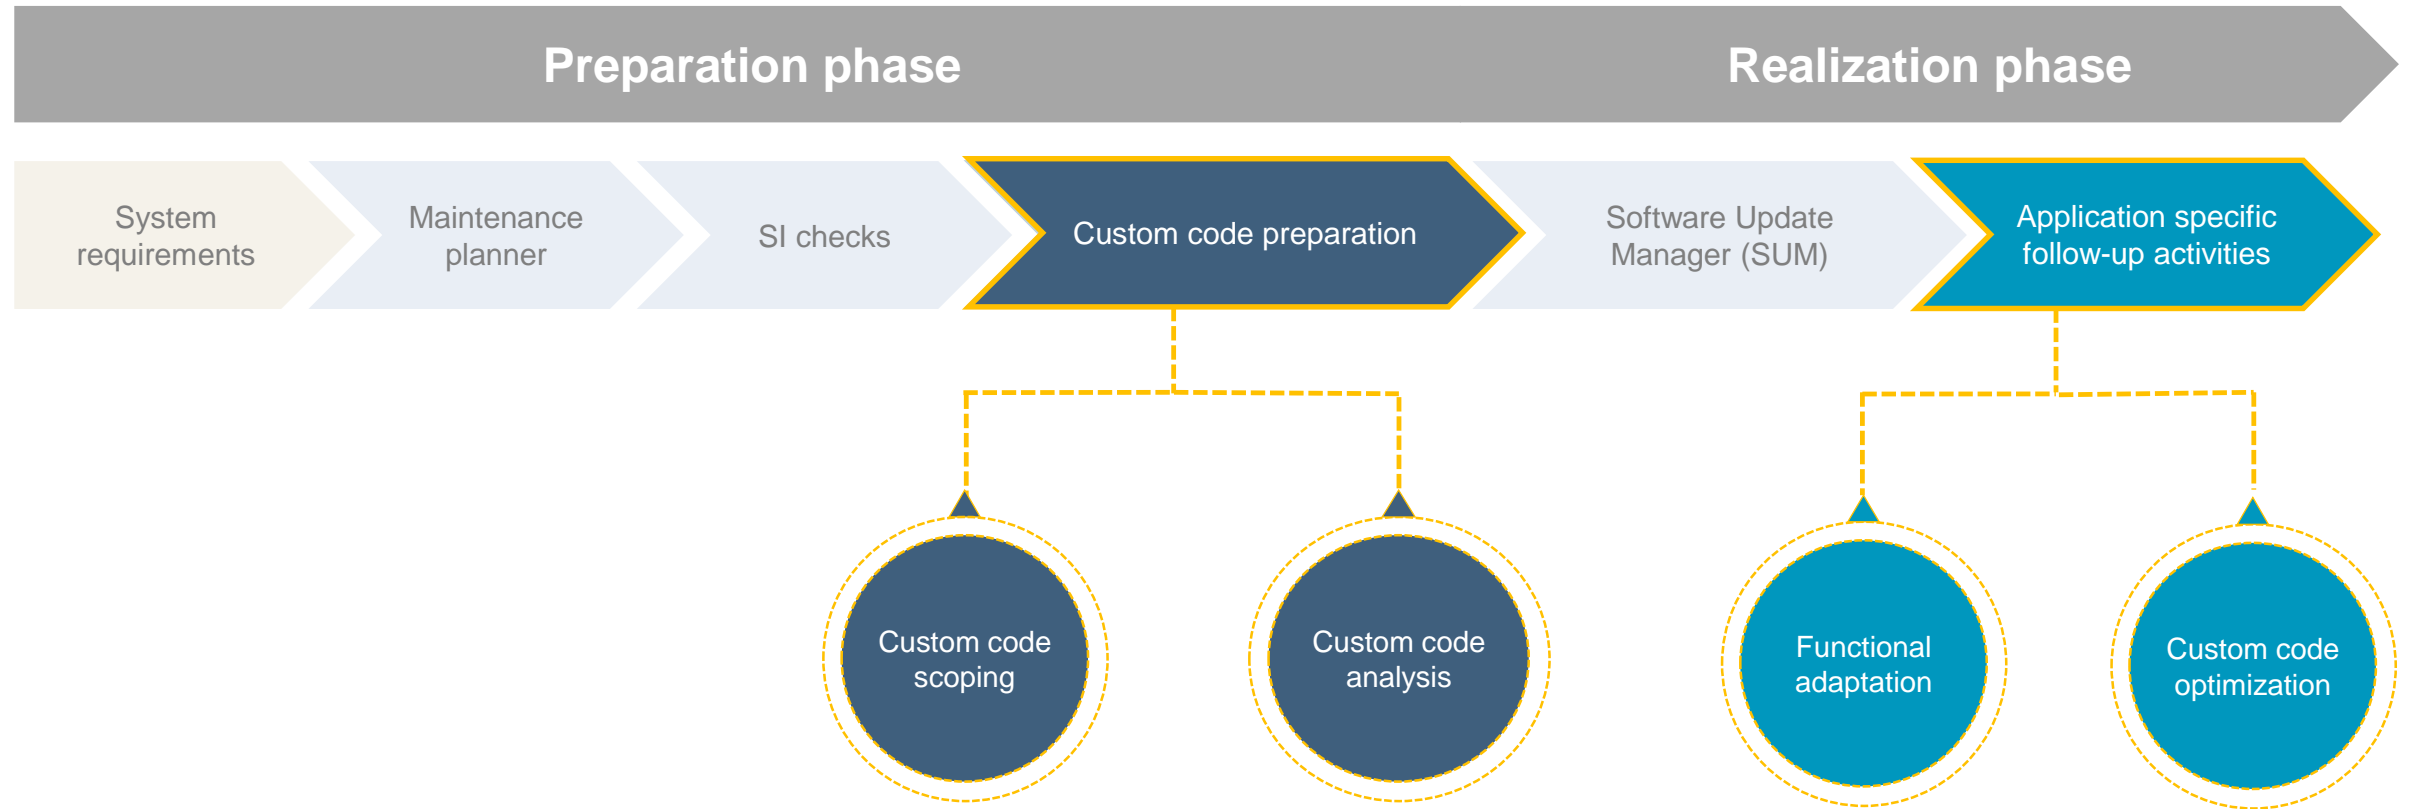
Preparation phase
Realization phase

System requirements
Maintenance planner
SI checks
Custom code preparation
Software Update Manager (SUM)
Application specific follow-up activities

Custom code scoping
Custom code analysis
Functional adaptation
Custom code optimization